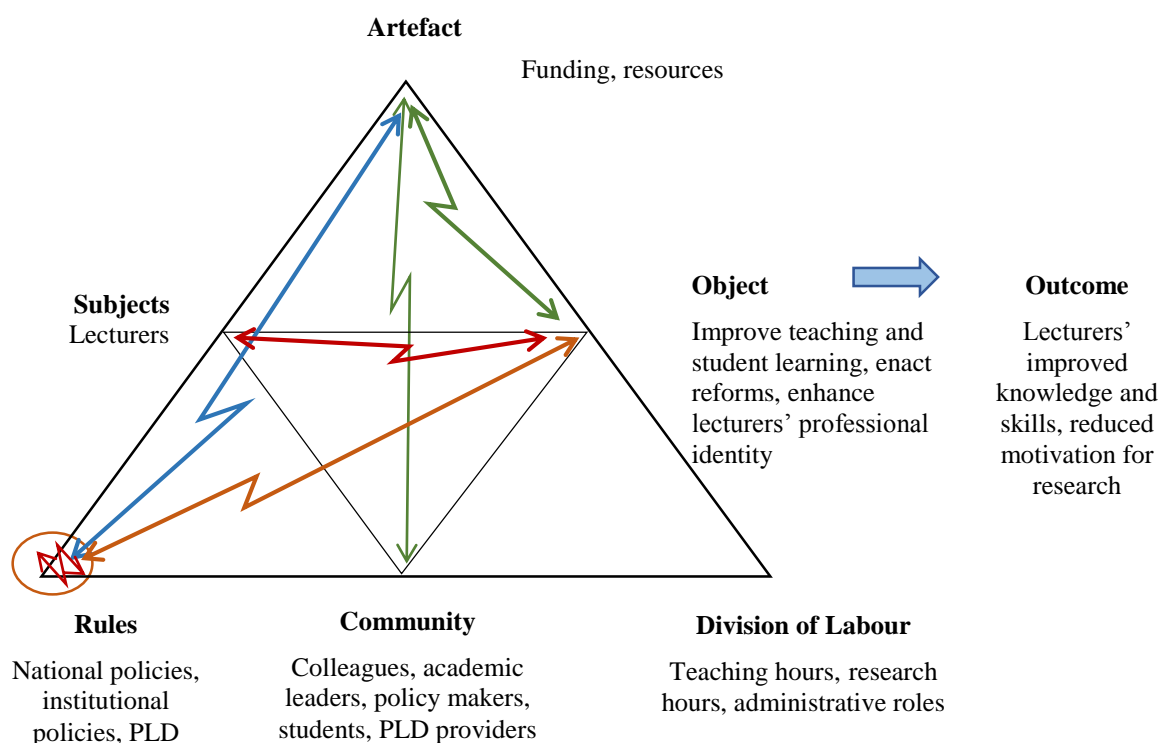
Artefact

Funding, resources

Subjects
Lecturers

Object

Improve teaching and student learning, enact reforms, enhance lecturers' professional identity

Outcome

Lecturers' improved knowledge and skills, reduced motivation for research

Rules

National policies, institutional policies, PLD

Community

Colleagues, academic leaders, policy makers, students, PLD providers

Division of Labour

Teaching hours, research hours, administrative roles